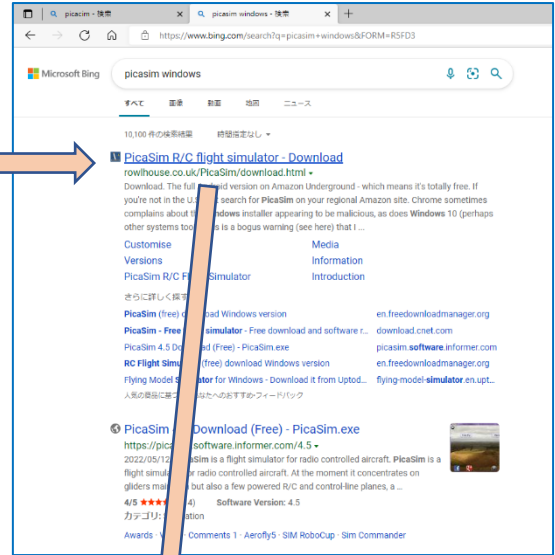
picasim - 検索

picasim windows - 検索

https://www.bing.com/search?q=picasim+windows&FORM=R5FD3

Microsoft Bing

picasim windows

すべて 画像 動画 地図 ニュース

10,100 件の検索結果 時間指定なし

PicaSim R/C flight simulator - Download

rowlhouse.co.uk/PicaSim/download.html

Download. The full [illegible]id version on Amazon Underground - which means it's totally free. If you're not in the U.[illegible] search for PicaSim on your regional Amazon site. Chrome sometimes complains about th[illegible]ndows installer appearing to be malicious, as does Windows 10 (perhaps other systems too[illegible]s is a bogus warning (see here) that I ...

Customise
Versions
PicaSim R/C F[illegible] Simulator

Media
Information
Introduction

さらに詳しく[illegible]

PicaSim (free) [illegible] Windows version
PicaSim - Free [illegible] simulator - Free download and software r...
PicaSim 4.5 Do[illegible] (Free) - PicaSim.exe
RC Flight Simu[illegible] (free) download Windows version
Flying Model S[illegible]tor for Windows - Download it from Uptod...

en.freedownloadmanager.org
download.cnet.com
picasim.software.informer.com
en.freedownloadmanager.org
flying-model-simulator.en.upt...

人気の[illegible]なたへのおすすめ・フィードバック

PicaSim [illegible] Download (Free) - PicaSim.exe

https://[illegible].software.informer.com/4.5

2022/05/12 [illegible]aSim is a flight simulator for radio controlled aircraft. PicaSim is a flight simulator for radio controlled aircraft. At the moment it concentrates on gliders mai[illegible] but also a few powered R/C and control-line planes, a ...

4/5 ★★★★ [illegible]4) Software Version: 4.5

カテゴリ: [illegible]ation

Awards · V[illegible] Comments 1 · Aerofly5 · SIM RoboCup · Sim Commander